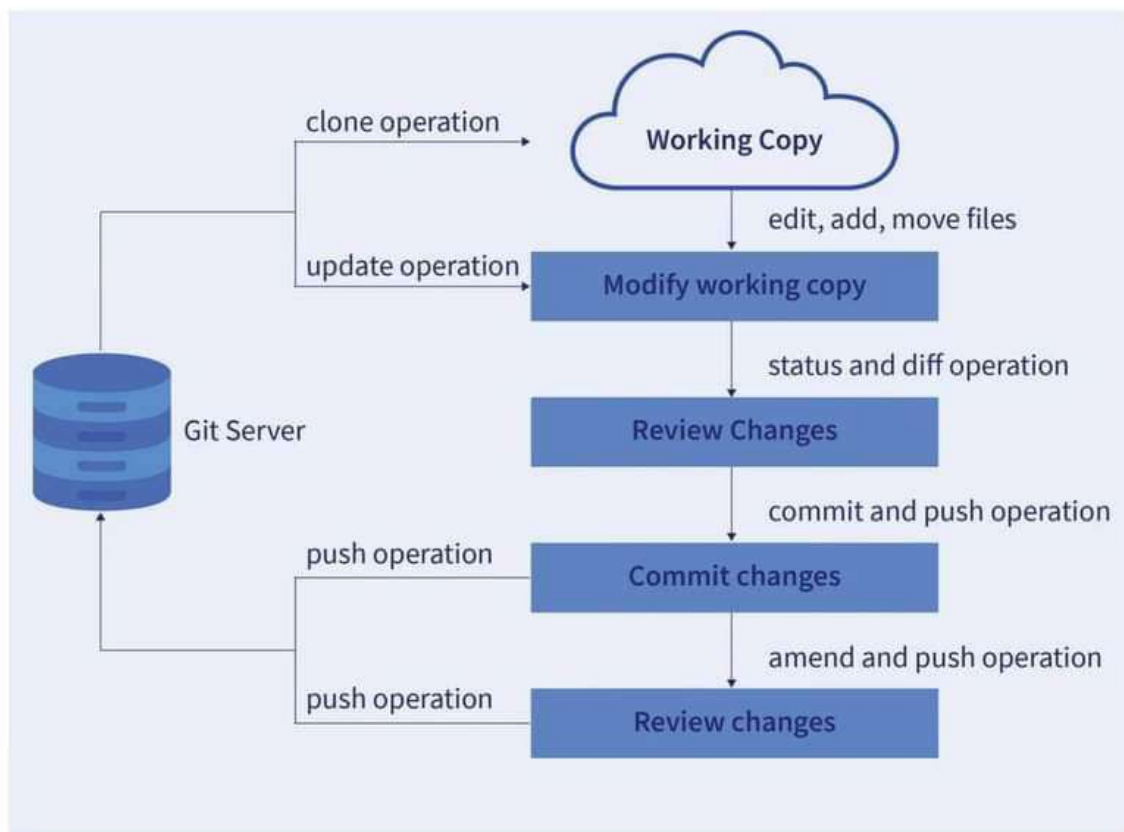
clone operation

Working Copy

edit, add, move files

update operation

Modify working copy

status and diff operation

Git Server

Review Changes

commit and push operation

push operation

Commit changes

amend and push operation

push operation

Review changes